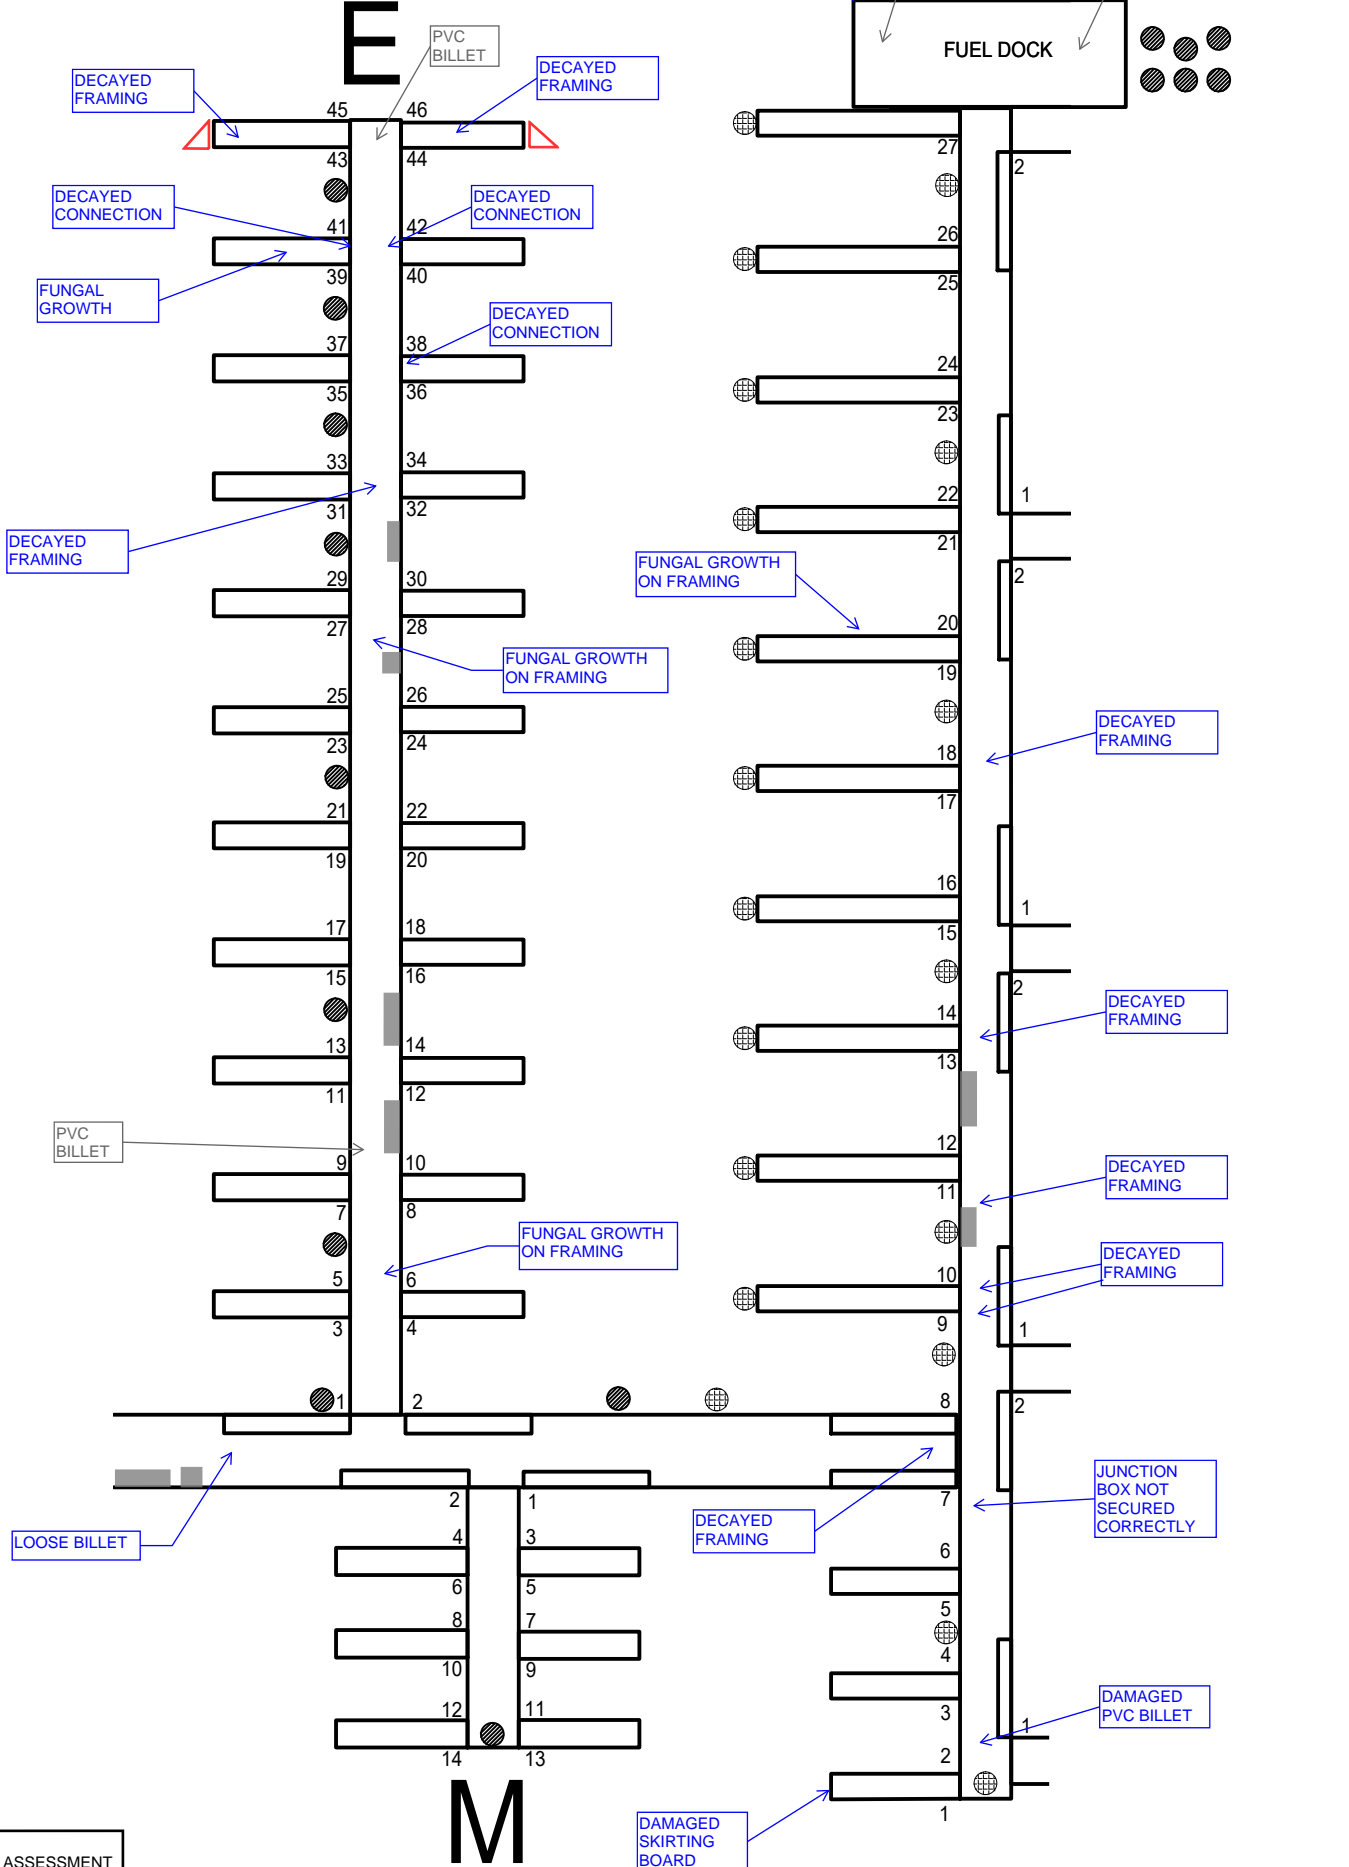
E

PVC BILLET

FUEL DOCK

DECAYED FRAMING

DECAYED FRAMING

45 46

43 44

DECAYED CONNECTION

DECAYED CONNECTION

41 42

FUNGAL GROWTH

39 40

DECAYED CONNECTION

37 38

35 36

33 34

DECAYED FRAMING

31 32

29 30

27 28

FUNGAL GROWTH ON FRAMING

25 26

23 24

21 22

19 20

17 18

15 16

13 14

11 12

PVC BILLET

9 10

7 8

FUNGAL GROWTH ON FRAMING

5 6

3 4

1 2

27
2
26
25
24
23
22
1
21
FUNGAL GROWTH ON FRAMING
2
20
19
DECAYED FRAMING
18
17
16
1
15
2
DECAYED FRAMING
14
13
12
DECAYED FRAMING
11
DECAYED FRAMING
10
9
1
8
2
JUNCTION BOX NOT SECURED CORRECTLY
7
DECAYED FRAMING
6
5
4
3
DAMAGED PVC BILLET
1
2
1
DAMAGED SKIRTING BOARD

LOOSE BILLET

2 1
4 3
6 5
8 7
10 9
12 11
14 13

M

ASSESSMENT